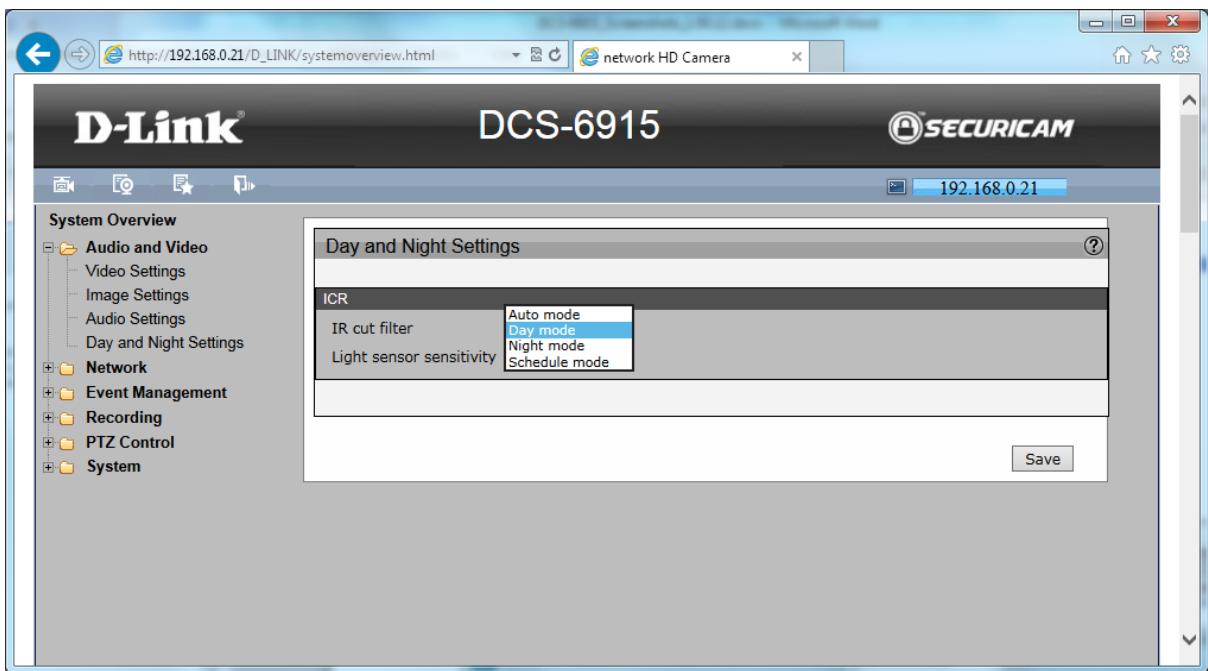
http://192.168.0.21/D_LINK/systemoverview.html

network HD Camera

D-Link

DCS-6915

SECURICAM

192.168.0.21

System Overview

Audio and Video

Video Settings

Image Settings

Audio Settings

Day and Night Settings

Network

Event Management

Recording

PTZ Control

System

Day and Night Settings

ICR

IR cut filter

Light sensor sensitivity

Auto mode

Day mode

Night mode

Schedule mode

Save